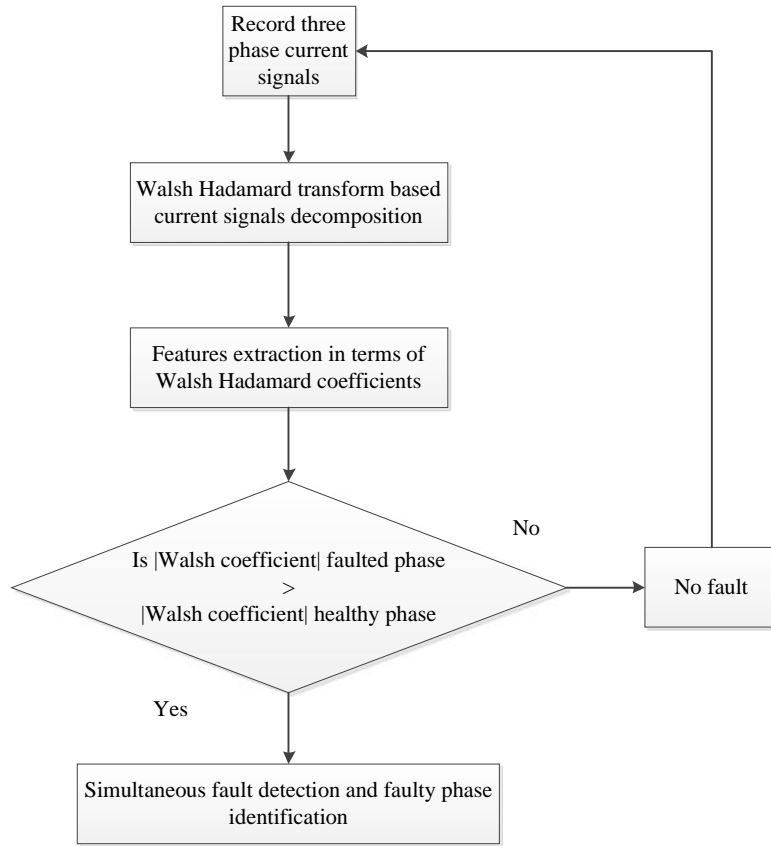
Record three phase current signals

Walsh Hadamard transform based current signals decomposition

Features extraction in terms of Walsh Hadamard coefficients

Is |Walsh coefficient| faulted phase
>
|Walsh coefficient| healthy phase

No

No fault

Yes

Simultaneous fault detection and faulty phase identification